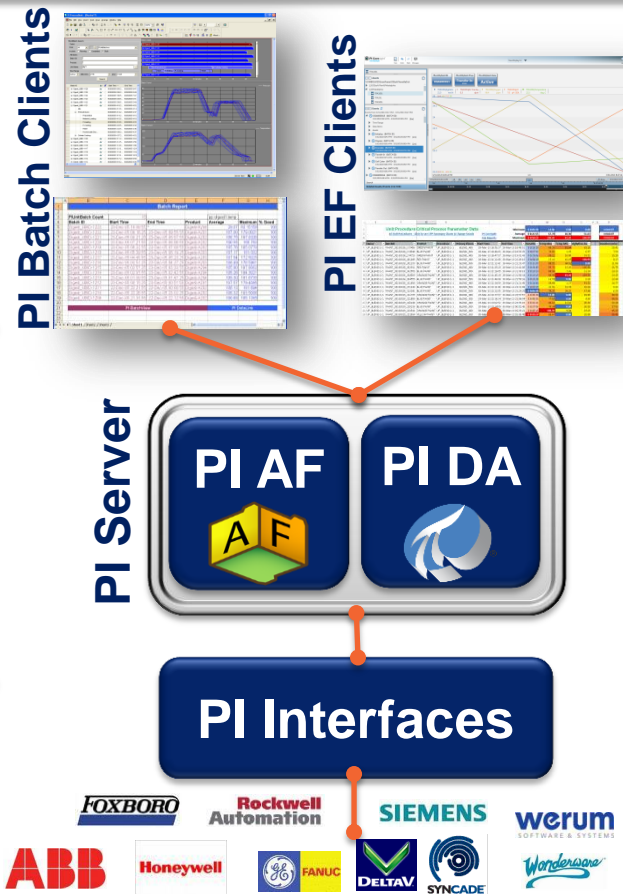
PI Batch Clients

Batch Report

PI EF Clients

PI Server

PI AF

A F

PI DA

PI Interfaces

FOXBORO

Rockwell Automation

SIEMENS

werum SOFTWARE & SYSTEMS

ABB

Honeywell

GE FANUC

DELTAV

SYNCADE

Wonderware